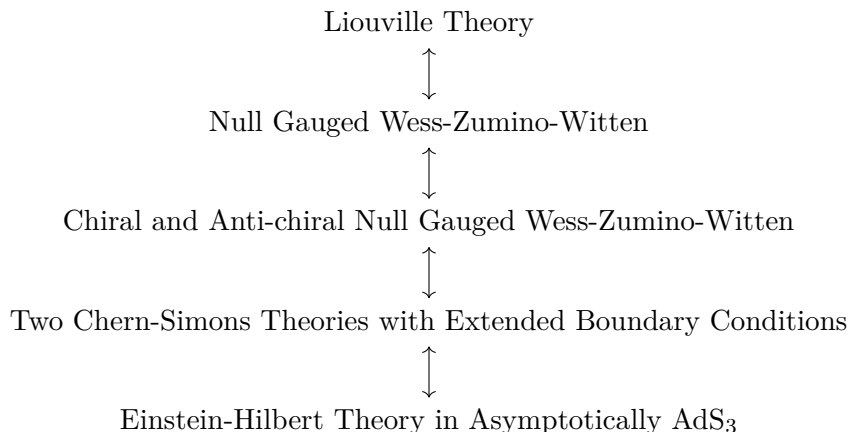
Liouville Theory

$\updownarrow$

Null Gauged Wess-Zumino-Witten

$\updownarrow$

Chiral and Anti-chiral Null Gauged Wess-Zumino-Witten

$\updownarrow$

Two Chern-Simons Theories with Extended Boundary Conditions

$\updownarrow$

Einstein-Hilbert Theory in Asymptotically AdS$_3$